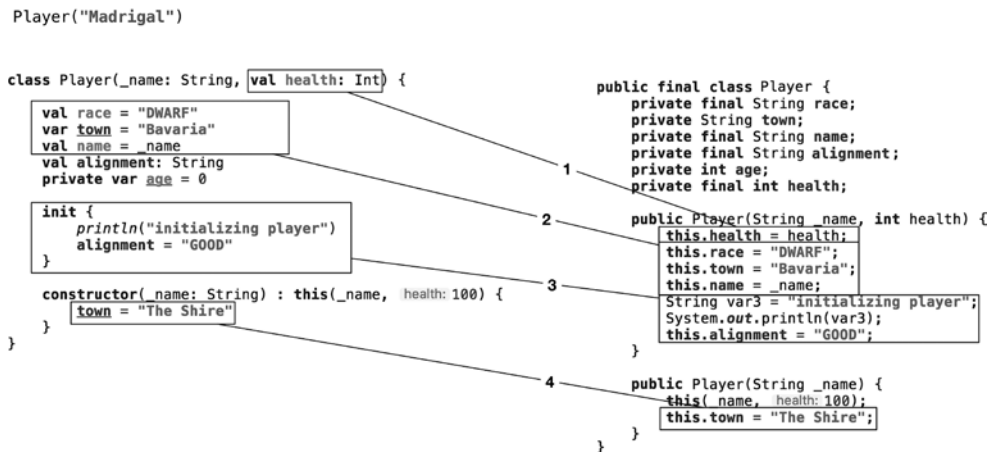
Player("Madrigal")

class Player(_name: String, val health: Int) {
    val race = "DWARF"
    var town = "Bavaria"
    val name = _name
    val alignment: String
    private var age = 0

    init {
        println("initializing player")
        alignment = "GOOD"
    }

    constructor(_name: String) : this(_name, health: 100) {
        town = "The Shire"
    }
}

1

2

3

4

public final class Player {
    private final String race;
    private String town;
    private final String name;
    private final String alignment;
    private int age;
    private final int health;

    public Player(String _name, int health) {
        this.health = health;
        this.race = "DWARF";
        this.town = "Bavaria";
        this.name = _name;
        String var3 = "initializing player";
        System.out.println(var3);
        this.alignment = "GOOD";
    }

    public Player(String _name) {
        this(_name, health: 100);
        this.town = "The Shire";
    }
}